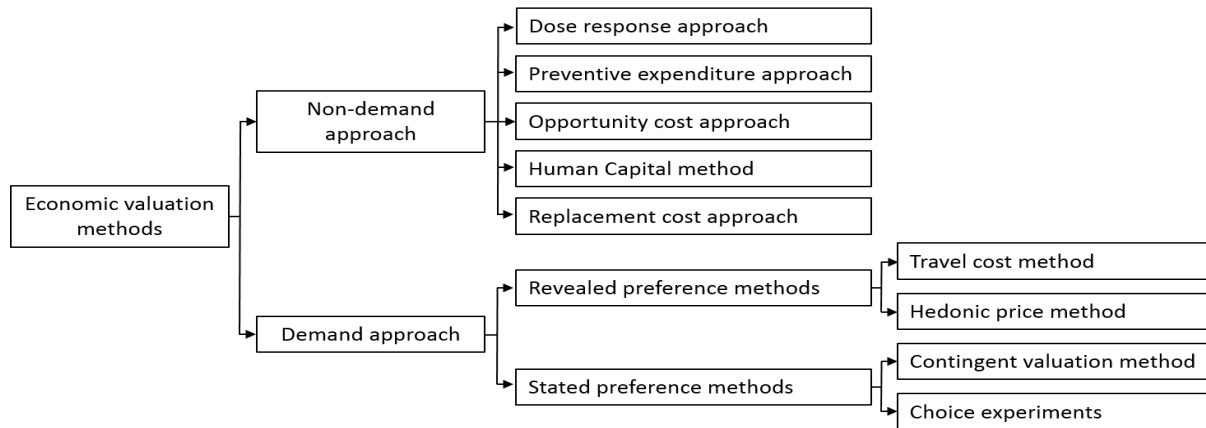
Economic valuation methods

Non-demand approach

Dose response approach

Preventive expenditure approach

Opportunity cost approach

Human Capital method

Replacement cost approach

Demand approach

Revealed preference methods

Travel cost method

Hedonic price method

Stated preference methods

Contingent valuation method

Choice experiments